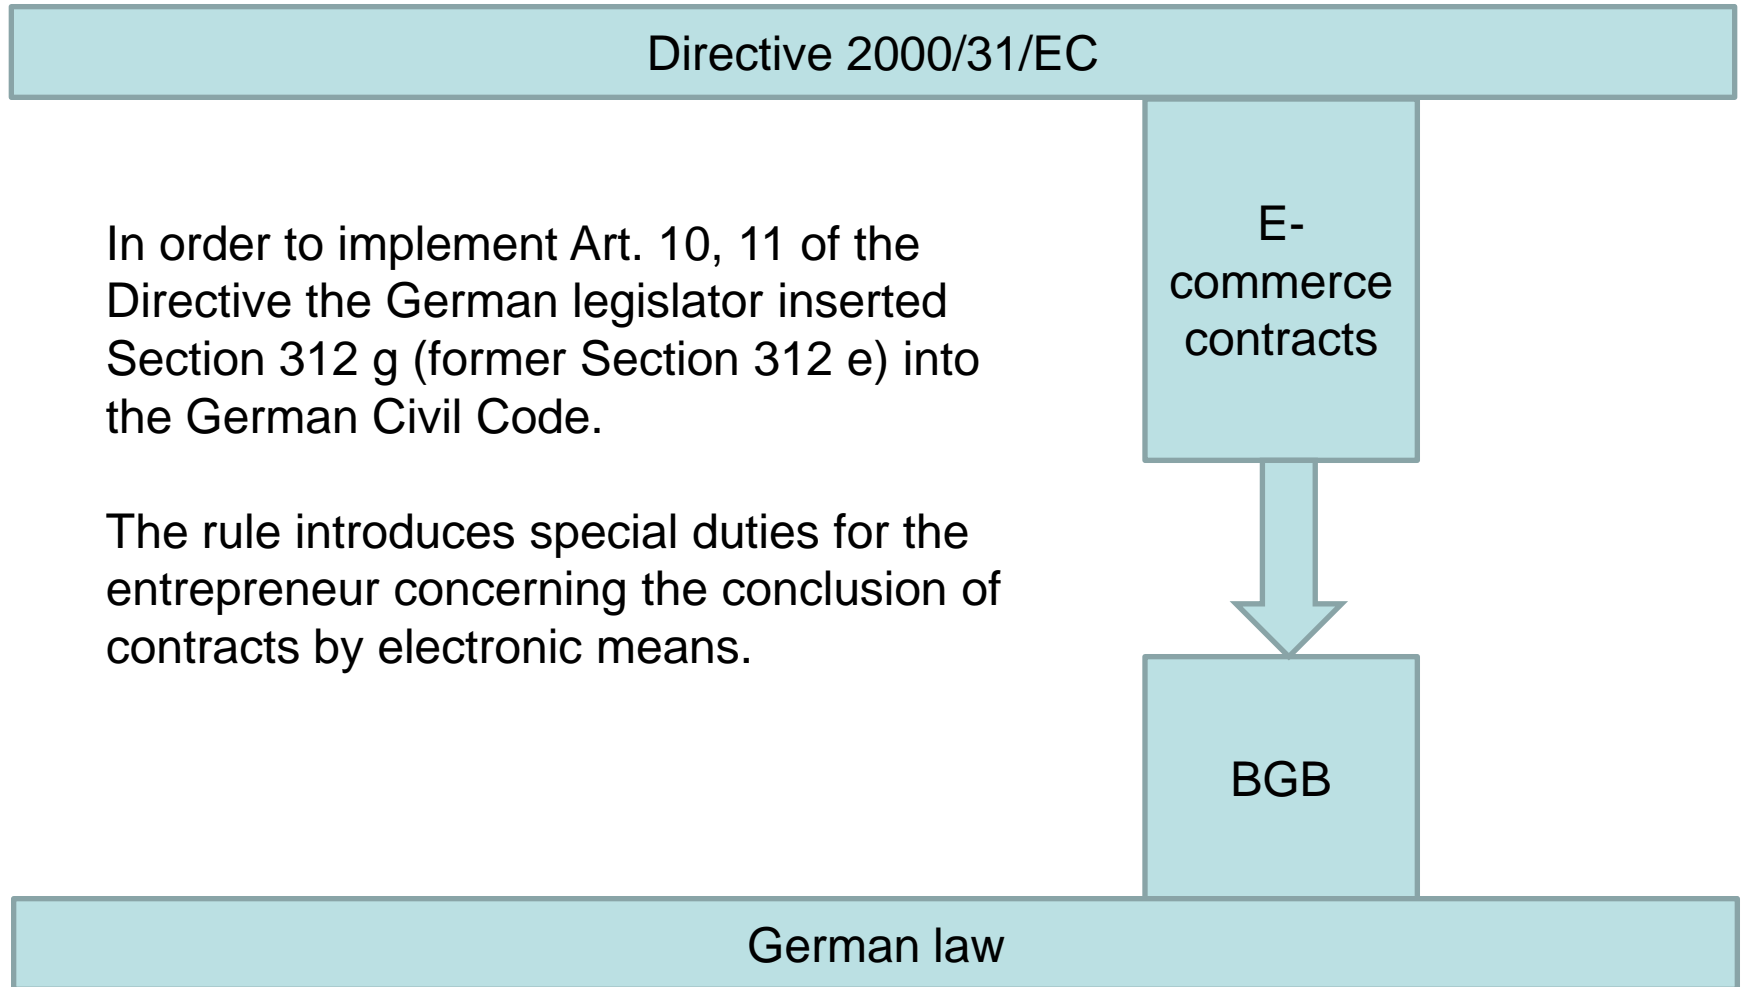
Directive 2000/31/EC

In order to implement Art. 10, 11 of the Directive the German legislator inserted Section 312 g (former Section 312 e) into the German Civil Code.

The rule introduces special duties for the entrepreneur concerning the conclusion of contracts by electronic means.

E-commerce contracts

BGB

German law